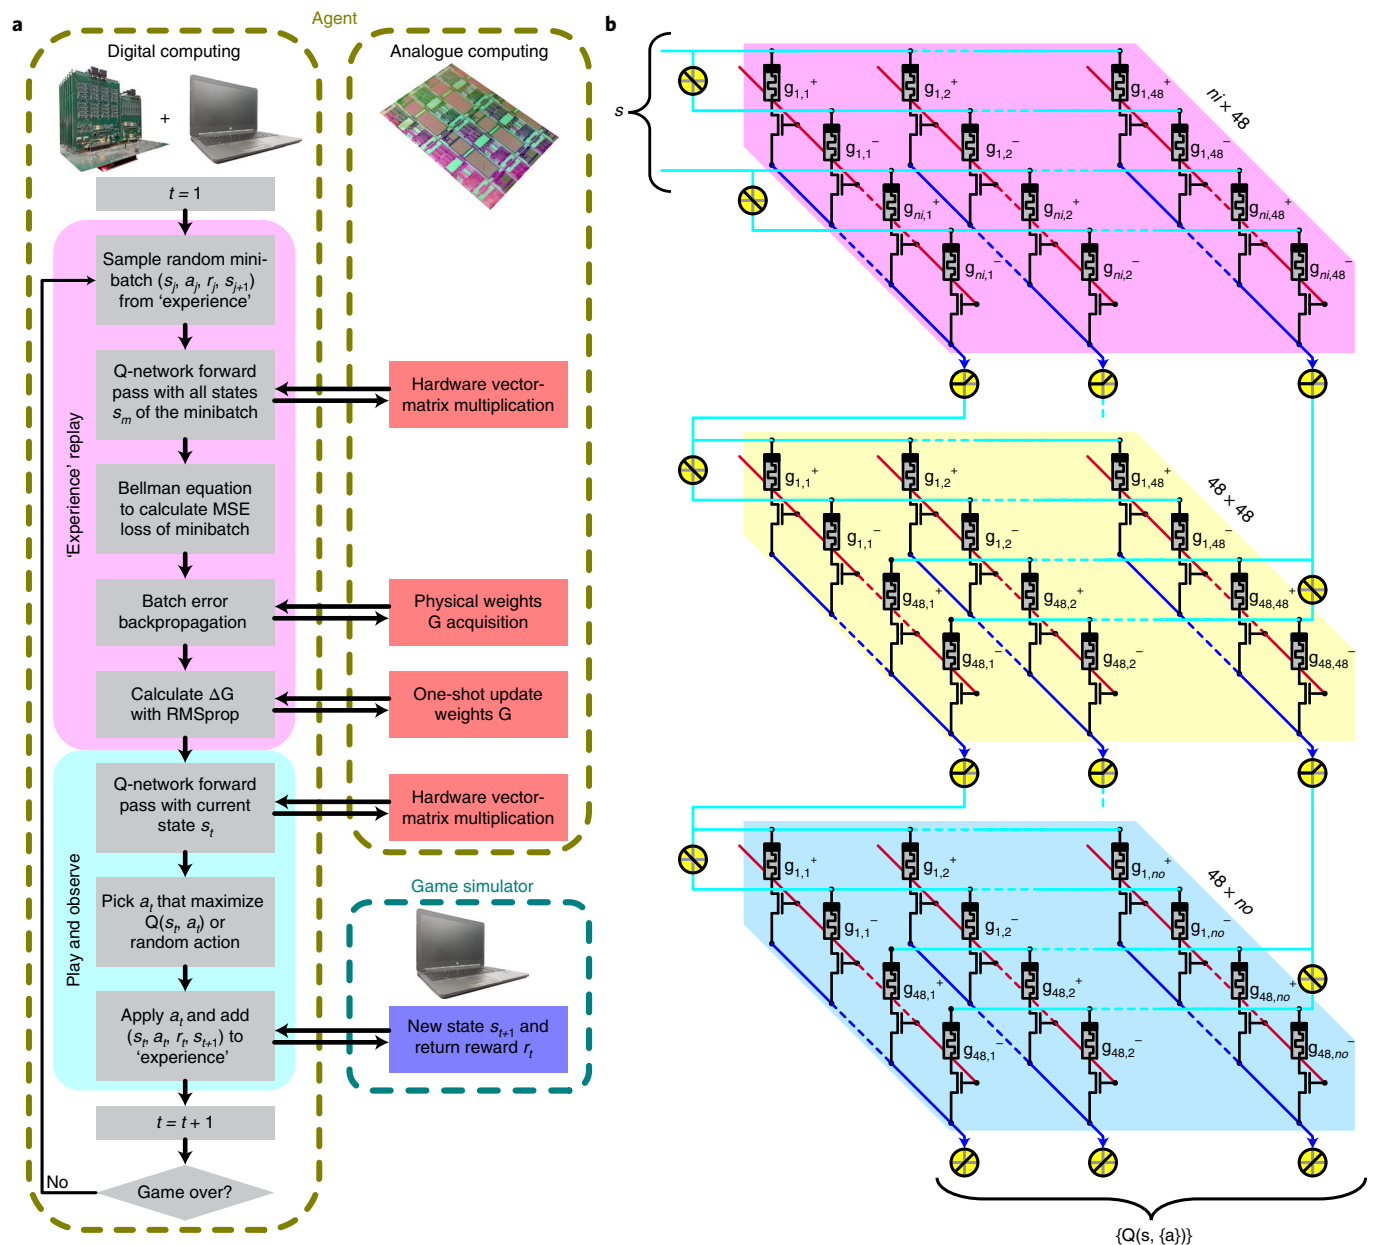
a

Agent

Digital computing

+

Analogue computing

$t = 1$

'Experience' replay

Sample random minibatch ($s_j$, $a_j$, $r_j$, $s_{j+1}$) from 'experience'

Q-network forward pass with all states $s_m$ of the minibatch

Hardware vector-matrix multiplication

Bellman equation to calculate MSE loss of minibatch

Batch error backpropagation

Physical weights G acquisition

Calculate ΔG with RMSprop

One-shot update weights G

Play and observe

Q-network forward pass with current state $s_t$

Hardware vector-matrix multiplication

Pick $a_t$ that maximize Q($s_t$, $a_t$) or random action

Game simulator

Apply $a_t$ and add ($s_t$, $a_t$, $r_t$, $s_{t+1}$) to 'experience'

New state $s_{t+1}$ and return reward $r_t$

$t = t + 1$

No

Game over?

b

s

$g_{1,1}^+$ $g_{1,2}^+$ $g_{1,48}^+$ $g_{1,1}^-$ $g_{1,2}^-$ $g_{1,48}^-$ $g_{ni,1}^+$ $g_{ni,2}^+$ $g_{ni,48}^+$ $g_{ni,1}^-$ $g_{ni,2}^-$ $g_{ni,48}^-$

ni × 48

$g_{1,1}^+$ $g_{1,2}^+$ $g_{1,48}^+$ $g_{1,1}^-$ $g_{1,2}^-$ $g_{1,48}^-$ $g_{48,1}^+$ $g_{48,2}^+$ $g_{48,48}^+$ $g_{48,1}^-$ $g_{48,2}^-$ $g_{48,48}^-$

48 × 48

$g_{1,1}^+$ $g_{1,2}^+$ $g_{1,no}^+$ $g_{1,1}^-$ $g_{1,2}^-$ $g_{1,no}^-$ $g_{48,1}^+$ $g_{48,2}^+$ $g_{48,no}^+$ $g_{48,1}^-$ $g_{48,2}^-$ $g_{48,no}^-$

48 × no

{Q(s, {a})}